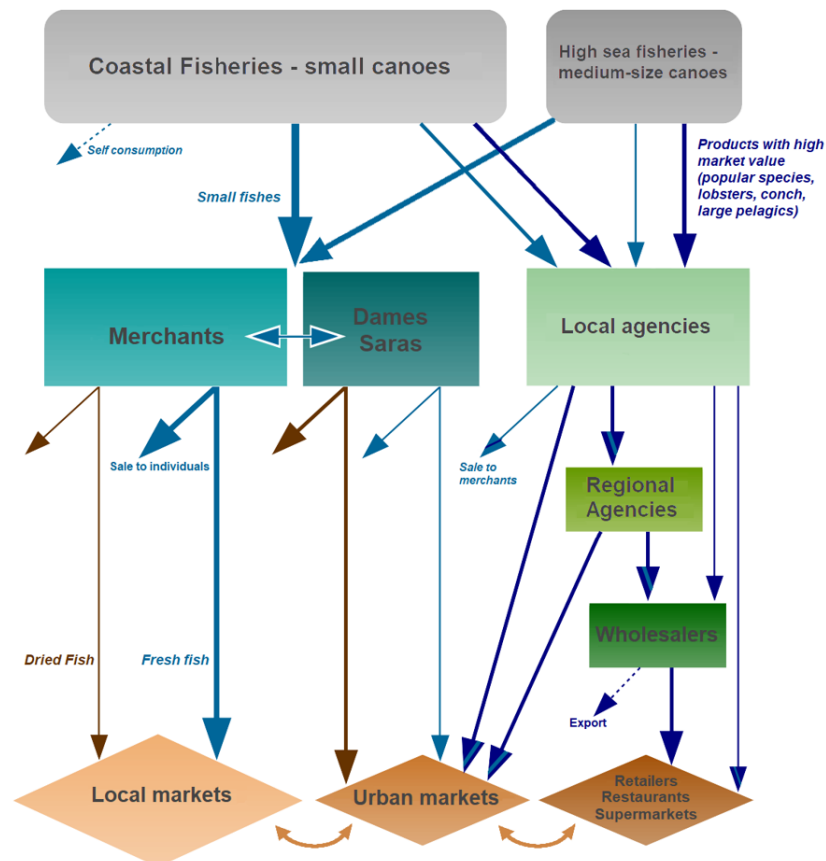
Coastal Fisheries - small canoes

High sea fisheries - medium-size canoes

Self consumption

Small fishes

Products with high market value (popular species, lobsters, conch, large pelagics)

Merchants

Dames Saras

Local agencies

Sale to individuals

Sale to merchants

Regional Agencies

Wholesalers

Dried Fish

Fresh fish

Export

Local markets

Urban markets

Retailers
Restaurants
Supermarkets